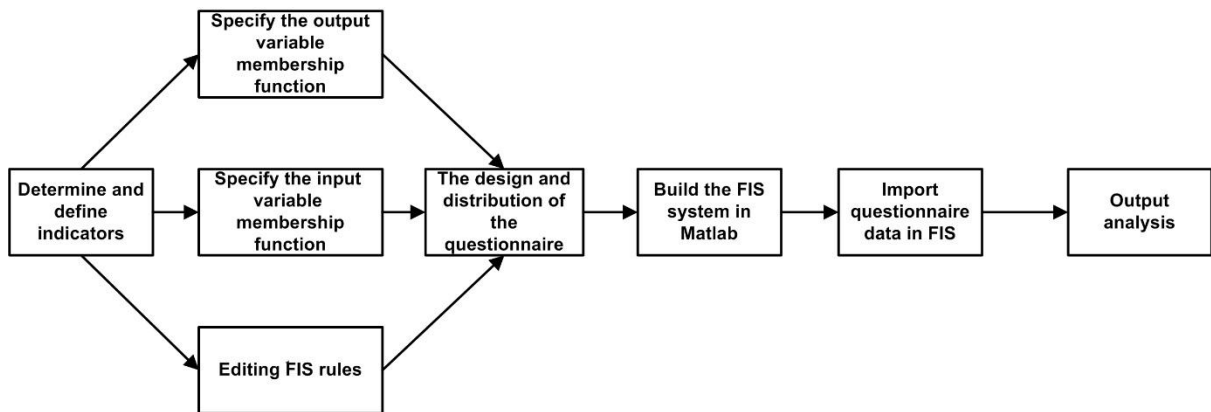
Specify the output variable membership function

Determine and define indicators

Specify the input variable membership function

The design and distribution of the questionnaire

Build the FIS system in Matlab

Import questionnaire data in FIS

Output analysis

Editing FIS rules